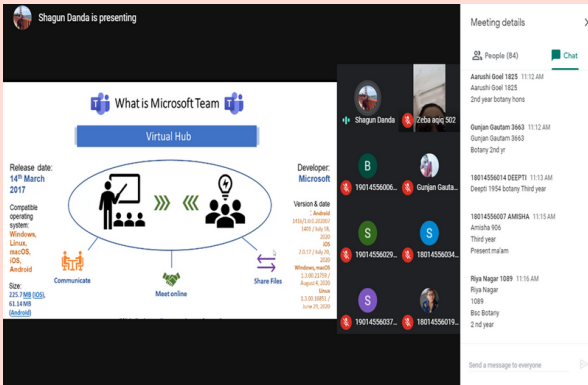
Shagun Danda is presenting

What is Microsoft Team

Virtual Hub

Release date:
14th March 2017

Compatible operating system:
Windows, Linux, macOS, iOS, Android

Size:
225.7 MB (iOS), 61.14 MB (Android)

Developer:
Microsoft

Version & date
Android
1416/1.0.0.2020071401 / July 18, 2020
iOS
2.0.17 / July 20, 2020
Windows, macOS
1.3.00.21759 / August 4, 2020
Linux
1.3.00.16851 / June 23, 2020

Communicate

Meet online

Share Files

Shagun Danda

Zeba aqiq 502

B
19014556006...

Gunjan Gauta...

S
19014556029...

S
18014556015...

S
19014556037...

18014556019...

Meeting details

People (84)

Chat

Aarushi Goel 1825 11:12 AM
Aarushi Goel 1825
2nd year botany hons

Gunjan Gautam 3663 11:12 AM
Gunjan Gautam 3663
Botany 2nd yr

18014556014 DEEPTI 11:13 AM
Deepti 1954 botany Third year

18014556017 AMISHA 11:15 AM
Amisha 906
Third year
Present ma'am

Riya Nagar 1089 11:16 AM
Riya Nagar
1089
Bsc Botany
2 nd year

Send a message to everyone